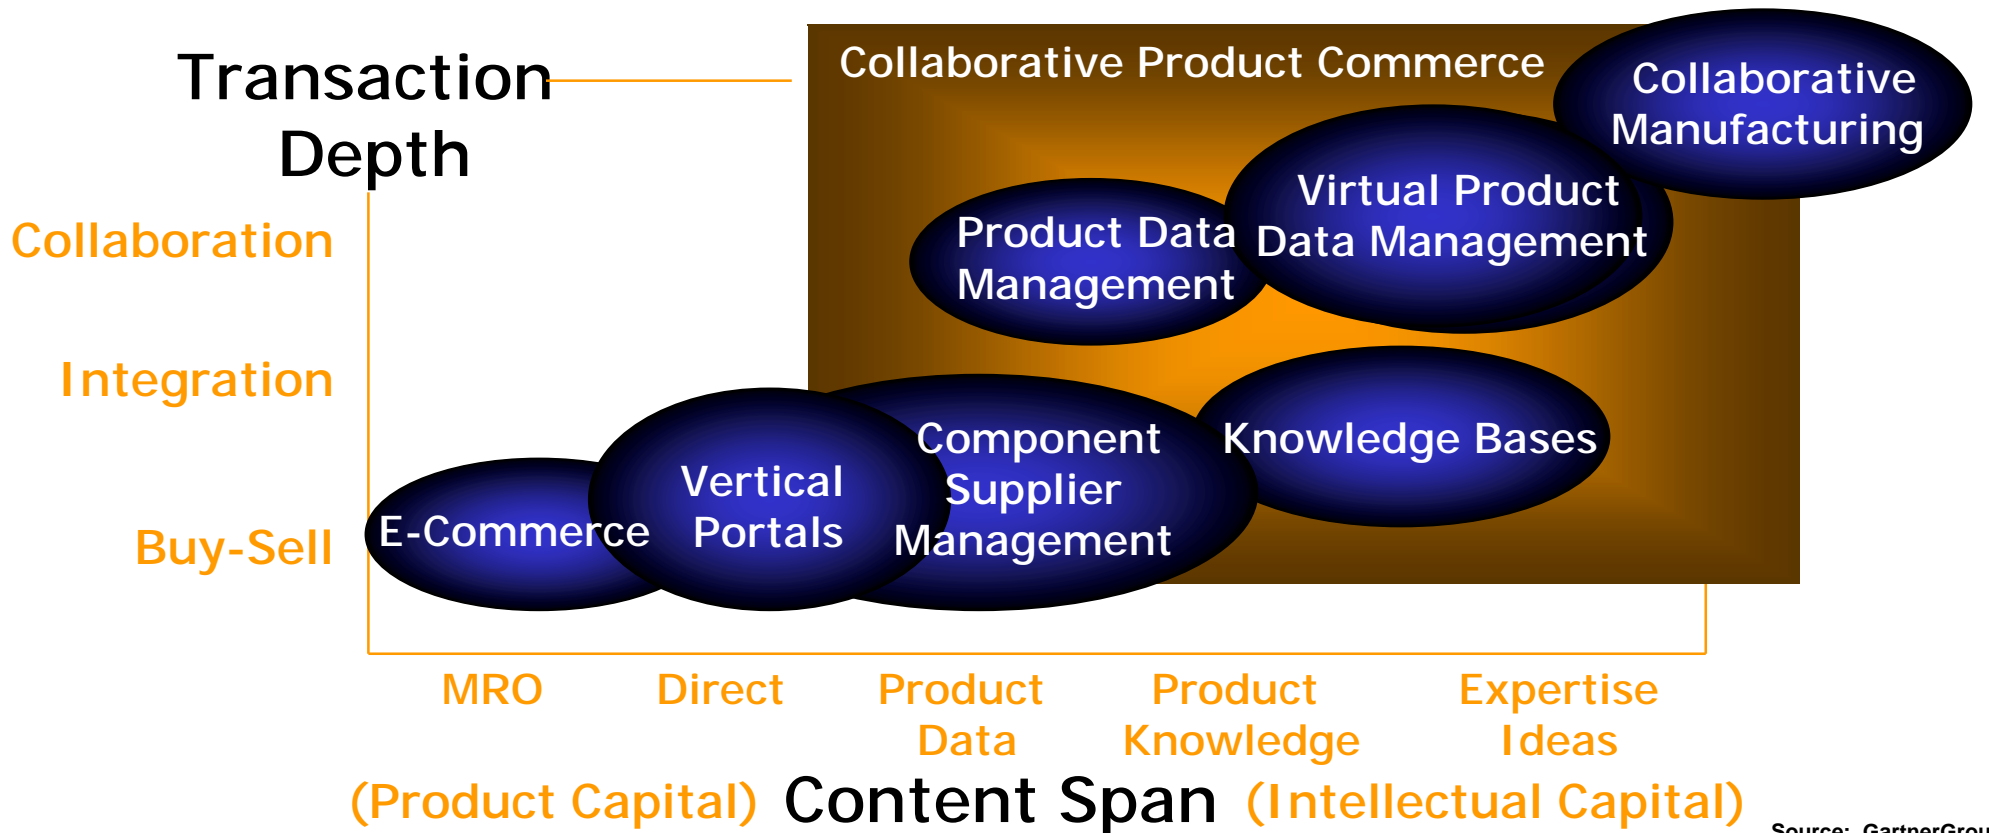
Transaction Depth

Collaborative Product Commerce

Collaborative Manufacturing

Virtual Product Data Management

Product Data Management

Collaboration

Integration

Buy-Sell

Knowledge Bases

Component Supplier Management

Vertical Portals

E-Commerce

MRO

Direct

Product Data

Product Knowledge

Expertise Ideas

(Product Capital) Content Span (Intellectual Capital)

Source: GartnerGrou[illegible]